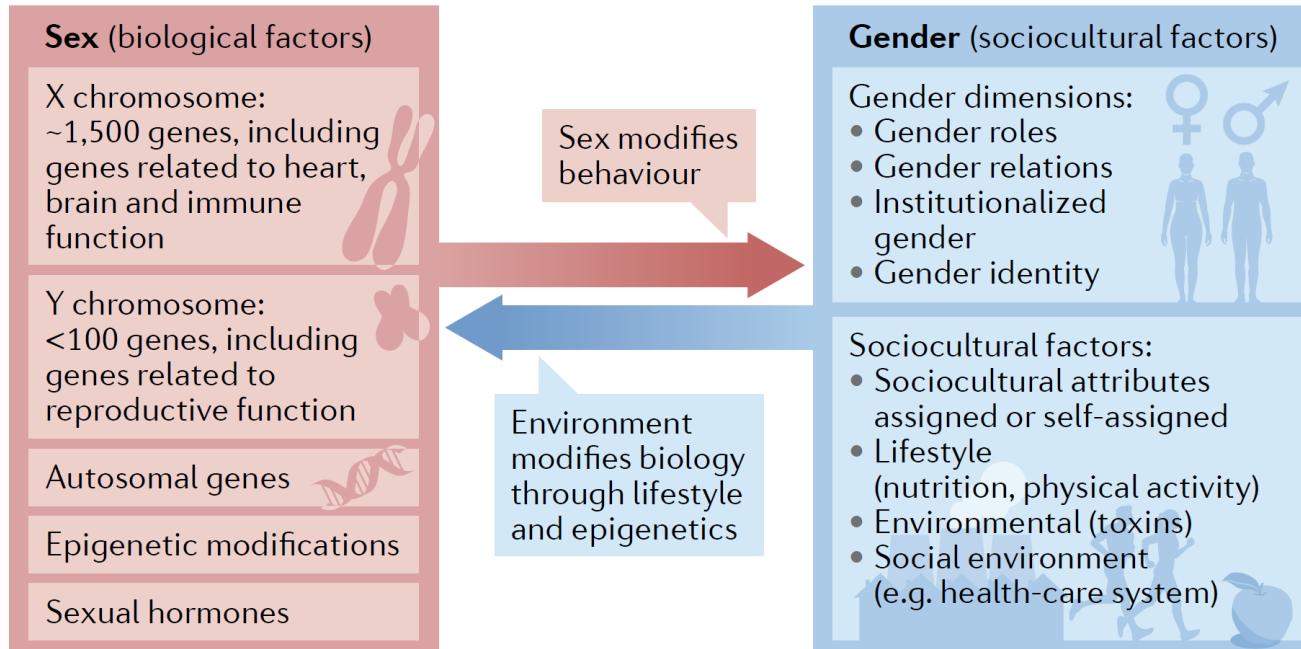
**Sex** (biological factors)

X chromosome: ~1,500 genes, including genes related to heart, brain and immune function

Y chromosome: <100 genes, including genes related to reproductive function

Autosomal genes

Epigenetic modifications

Sexual hormones

Sex modifies behaviour

Environment modifies biology through lifestyle and epigenetics

**Gender** (sociocultural factors)

Gender dimensions:
• Gender roles
• Gender relations
• Institutionalized gender
• Gender identity

Sociocultural factors:
• Sociocultural attributes assigned or self-assigned
• Lifestyle (nutrition, physical activity)
• Environmental (toxins)
• Social environment (e.g. health-care system)